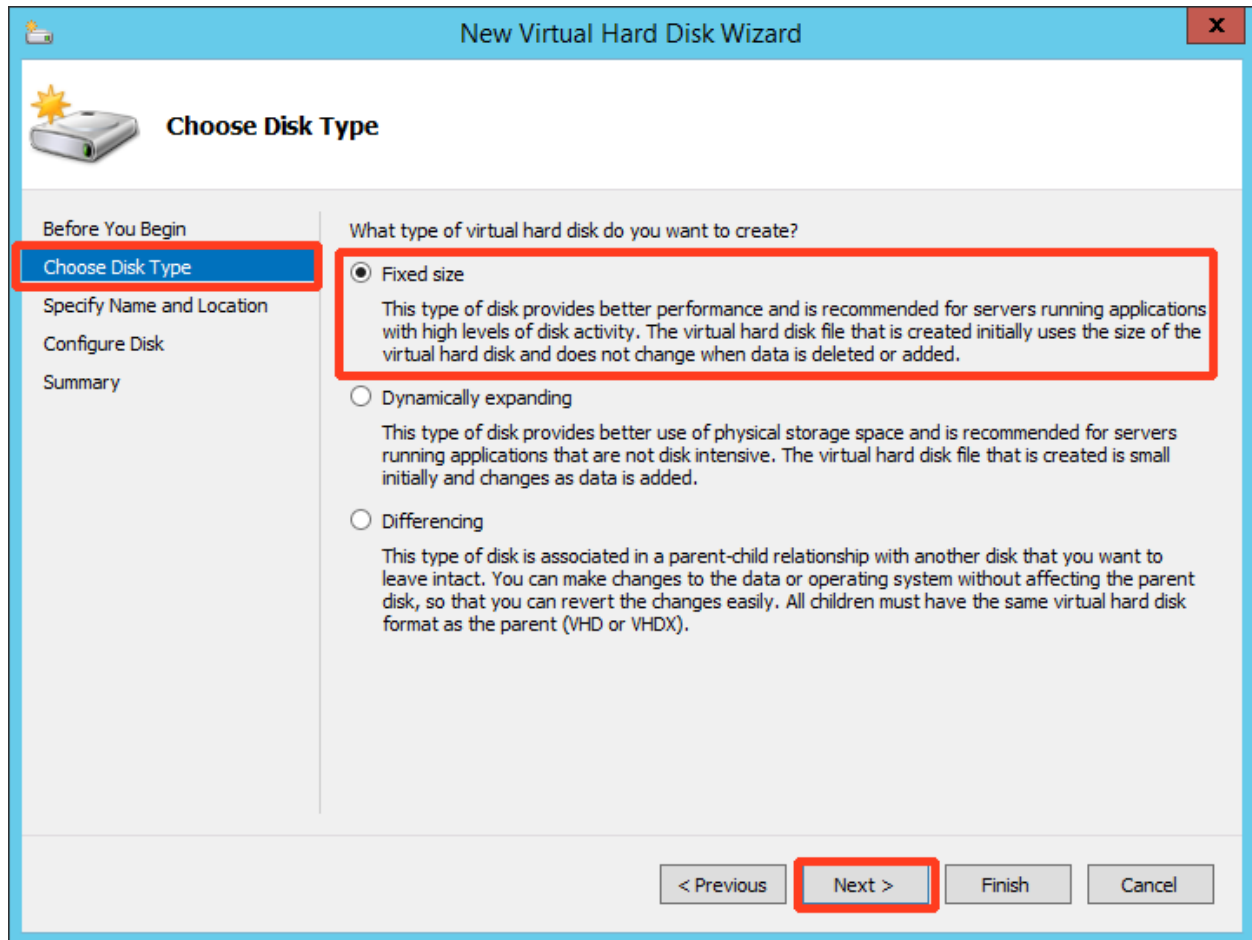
New Virtual Hard Disk Wizard

x

Choose Disk Type

Before You Begin
Choose Disk Type
Specify Name and Location
Configure Disk
Summary

What type of virtual hard disk do you want to create?

Fixed size

This type of disk provides better performance and is recommended for servers running applications with high levels of disk activity. The virtual hard disk file that is created initially uses the size of the virtual hard disk and does not change when data is deleted or added.

Dynamically expanding

This type of disk provides better use of physical storage space and is recommended for servers running applications that are not disk intensive. The virtual hard disk file that is created is small initially and changes as data is added.

Differencing

This type of disk is associated in a parent-child relationship with another disk that you want to leave intact. You can make changes to the data or operating system without affecting the parent disk, so that you can revert the changes easily. All children must have the same virtual hard disk format as the parent (VHD or VHDX).

< Previous
Next >
Finish
Cancel